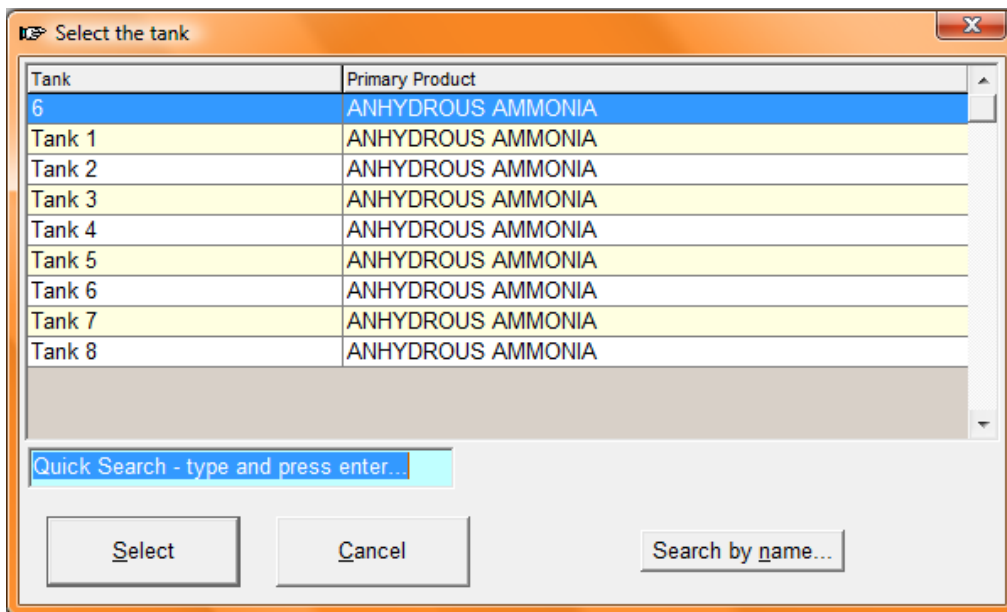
Select the tank

| Tank | Primary Product |
|---|---|
| 6 | ANHYDROUS AMMONIA |
| Tank 1 | ANHYDROUS AMMONIA |
| Tank 2 | ANHYDROUS AMMONIA |
| Tank 3 | ANHYDROUS AMMONIA |
| Tank 4 | ANHYDROUS AMMONIA |
| Tank 5 | ANHYDROUS AMMONIA |
| Tank 6 | ANHYDROUS AMMONIA |
| Tank 7 | ANHYDROUS AMMONIA |
| Tank 8 | ANHYDROUS AMMONIA |

Quick Search - type and press enter...

Select

Cancel

Search by name...